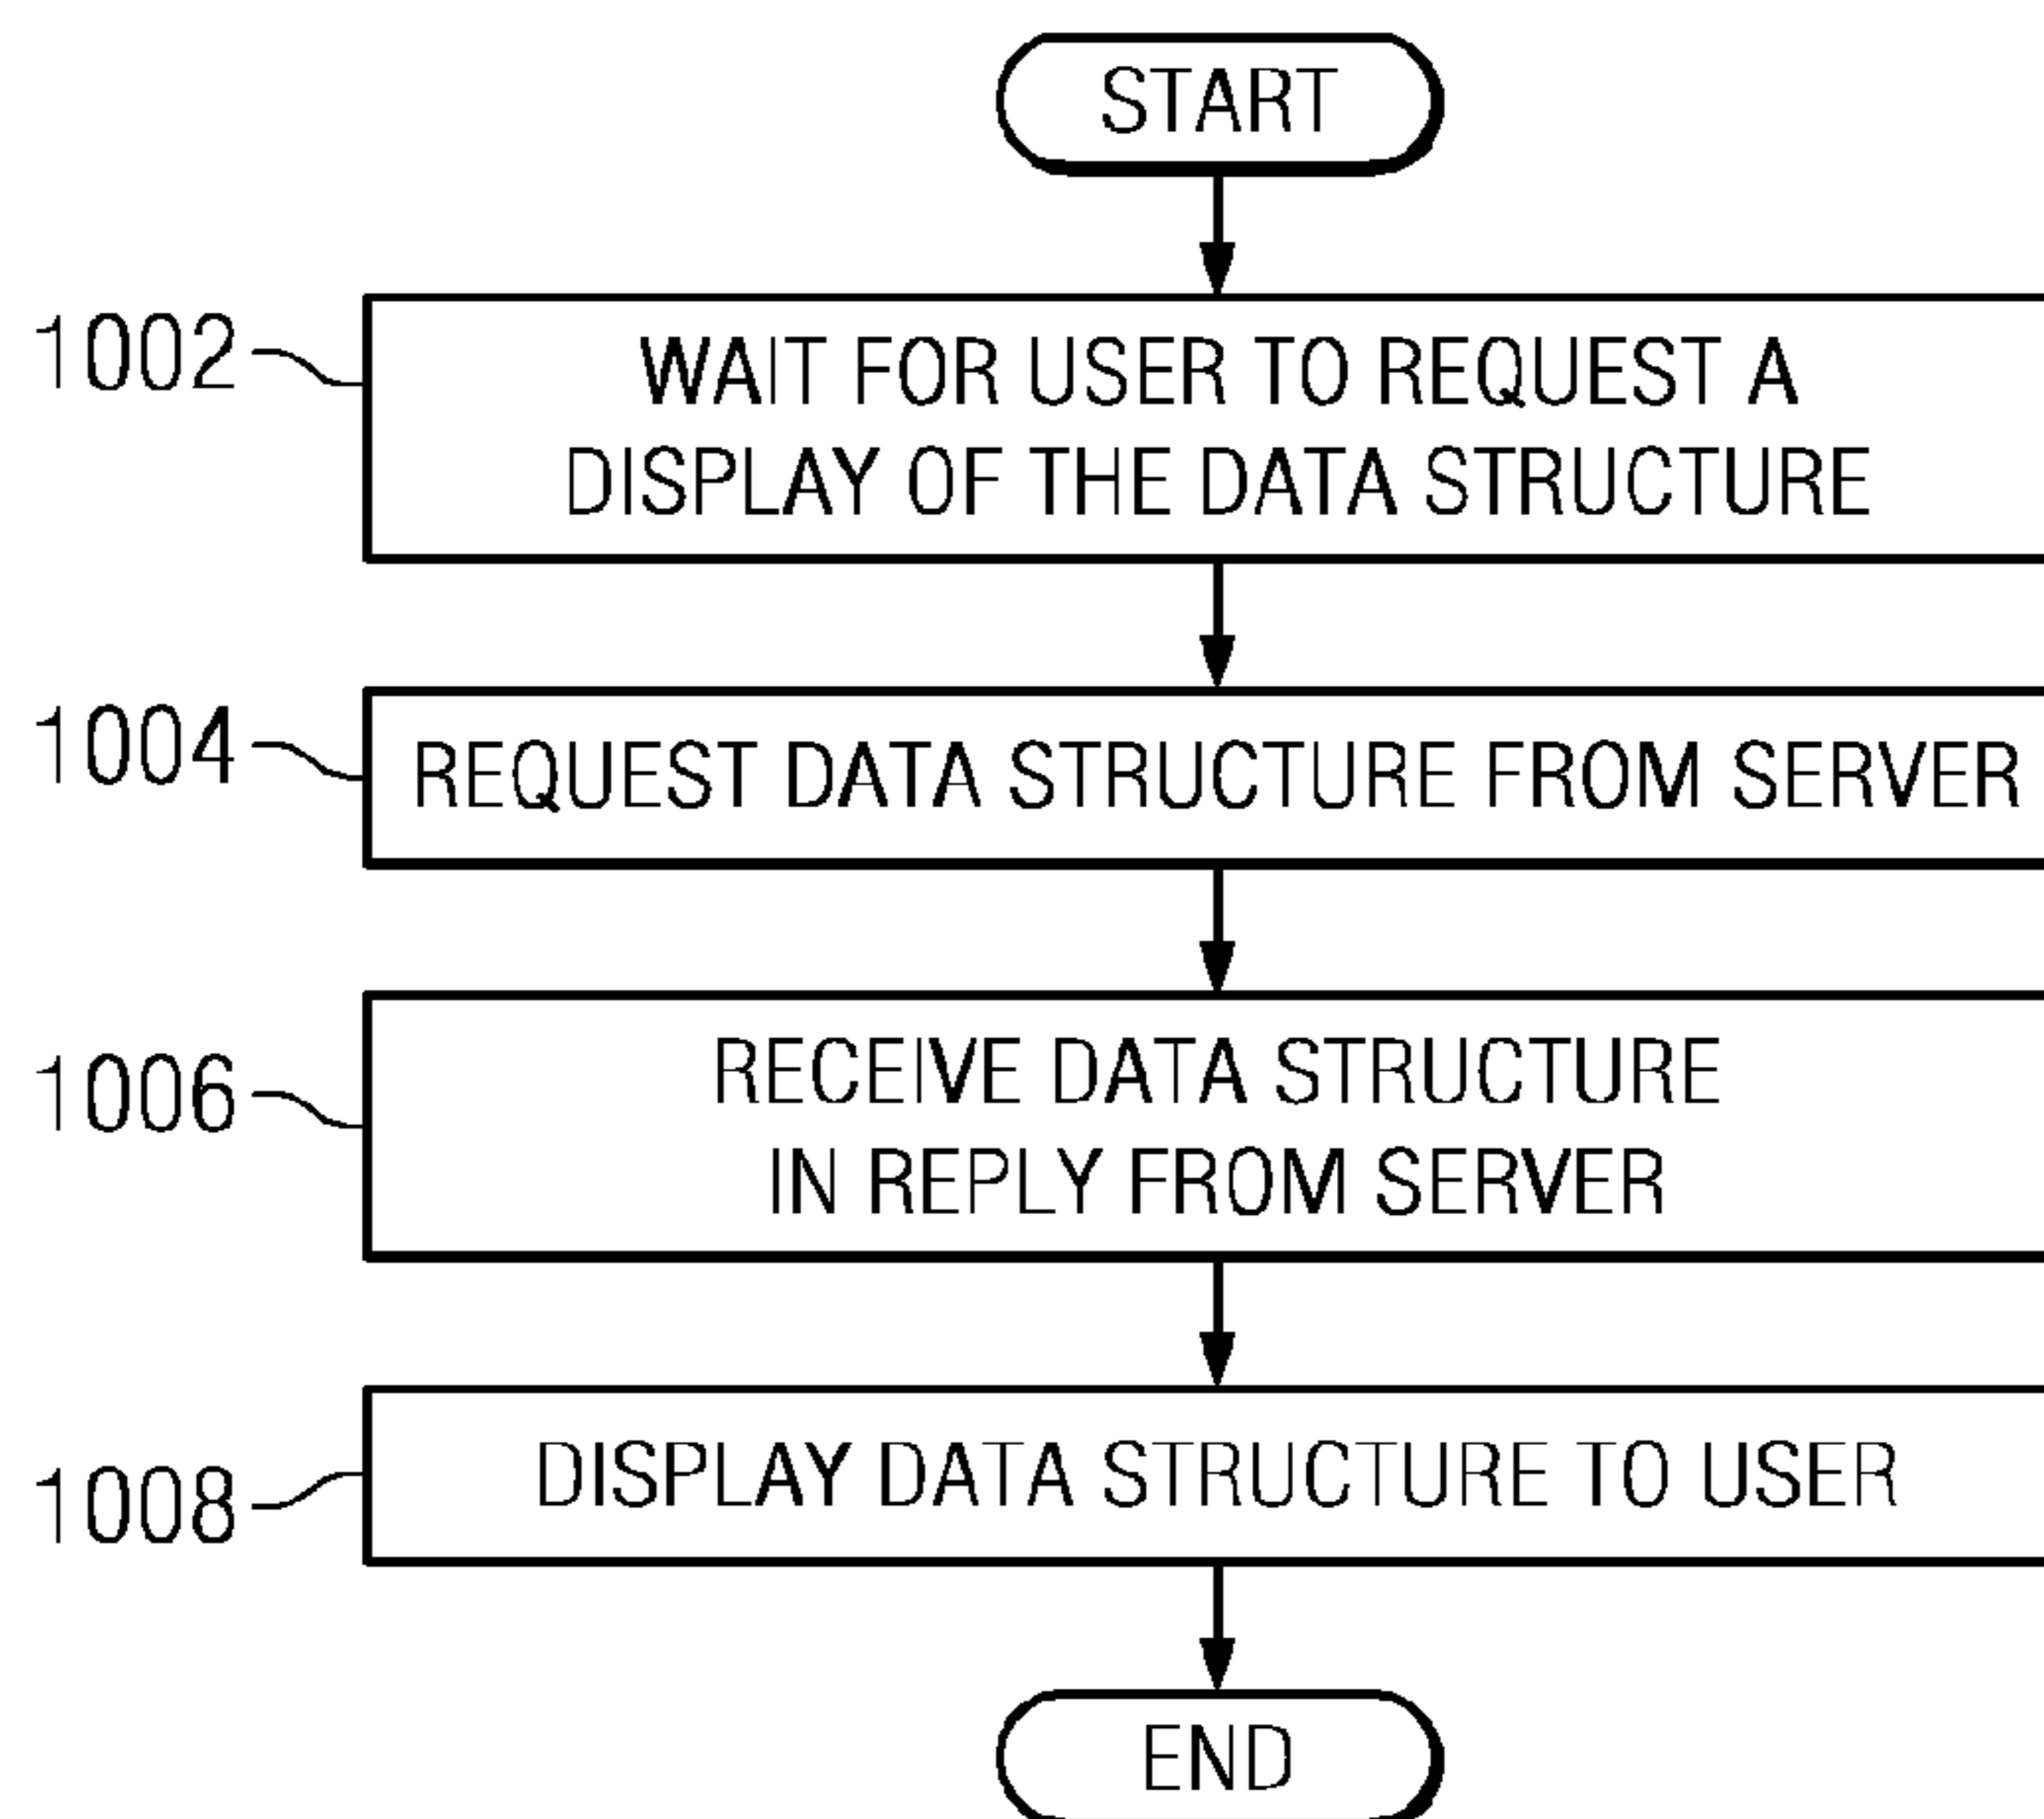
START

1002

WAIT FOR USER TO REQUEST A DISPLAY OF THE DATA STRUCTURE

1004

REQUEST DATA STRUCTURE FROM SERVER

1006

RECEIVE DATA STRUCTURE IN REPLY FROM SERVER

1008

DISPLAY DATA STRUCTURE TO USER

END